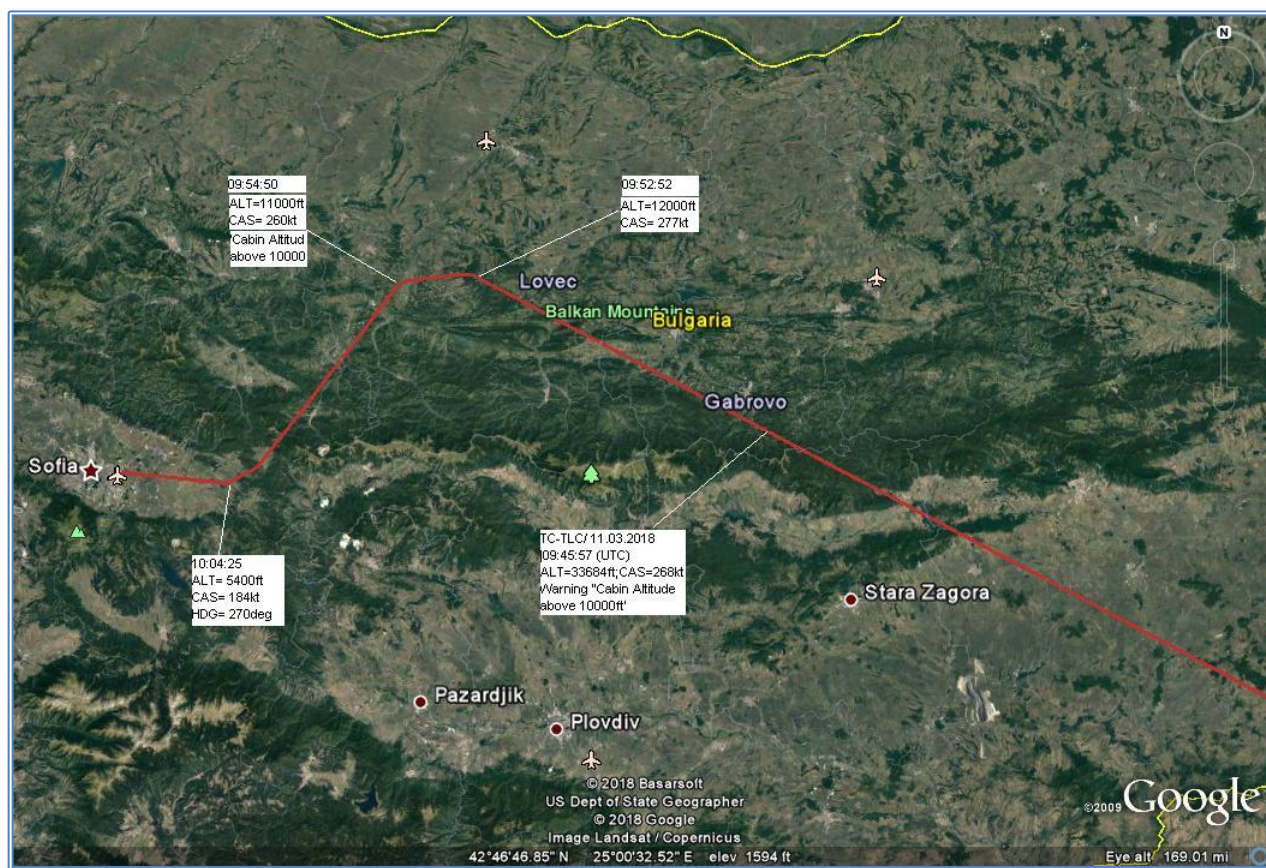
09:54:50
ALT=11000ft
CAS= 260kt
'Cabin Altitud
above 10000

09:52:52
ALT=12000ft
CAS= 277kt

N

Lovec

Balkan Mountains

Bulgaria

Gabrovo

Sofia

10:04:25
ALT= 5400ft
CAS= 184kt
HDG= 270deg

TC-TLC/ 11.03.2018
09:45:57 (UTC)
ALT=33684ft;CAS=268kt
Warning "Cabin Altitude
above 10000ft'

Stara Zagora

Pazardjik

Plovdiv

© 2018 Basarsoft
US Dept of State Geographer
© 2018 Google
Image Landsat / Copernicus

©2009 Google

42°46'46.85" N 25°00'32.52" E elev 1594 ft

Eye alt 169.01 mi